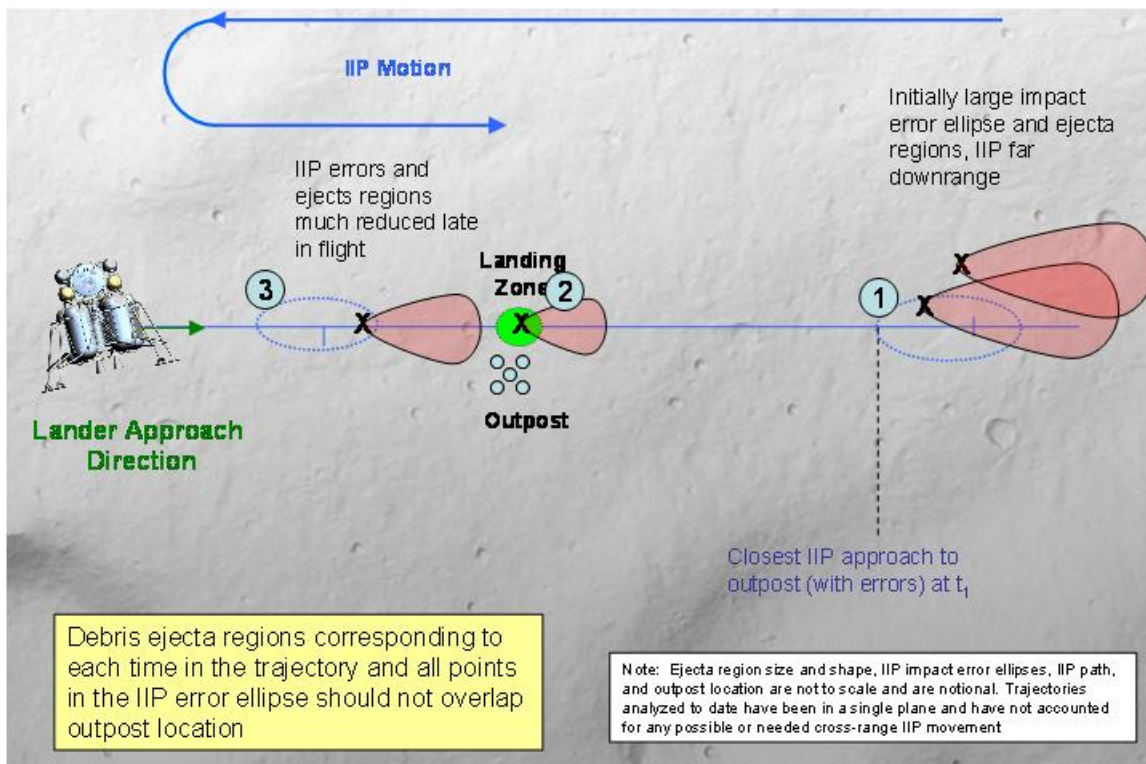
IIP Motion

Initially large impact error ellipse and ejecta regions, IIP far downrange

IIP errors and ejects regions much reduced late in flight

Landing Zone

3

X

2

X

1

X

X

Outpost

Lander Approach Direction

Closest IIP approach to outpost (with errors) at $t_1$

Debris ejecta regions corresponding to each time in the trajectory and all points in the IIP error ellipse should not overlap outpost location

Note: Ejecta region size and shape, IIP impact error ellipses, IIP path, and outpost location are not to scale and are notional. Trajectories analyzed to date have been in a single plane and have not accounted for any possible or needed cross-range IIP movement